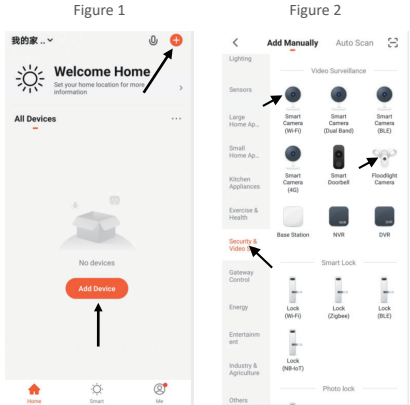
Figure 1

我的家 .. ⌄

Welcome Home

Set your home location for more information

All Devices ···

No devices

Add Device

Home Smart Me

Figure 2

Add Manually Auto Scan

Lighting

Sensors

Large Home Ap...

Small Home Ap...

Kitchen Appliances

Exercise & Health

Security & Video S...

Gateway Control

Energy

Entertainm ent

Industry & Agriculture

Others

Video Surveillance

Smart Camera (Wi-Fi)

Smart Camera (Dual Band)

Smart Camera (BLE)

Smart Camera (4G)

Smart Doorbell

Floodlight Camera

Base Station

NVR

DVR

Smart Lock

Lock (Wi-Fi)

Lock (Zigbee)

Lock (BLE)

Lock (NB-IoT)

Photo lock